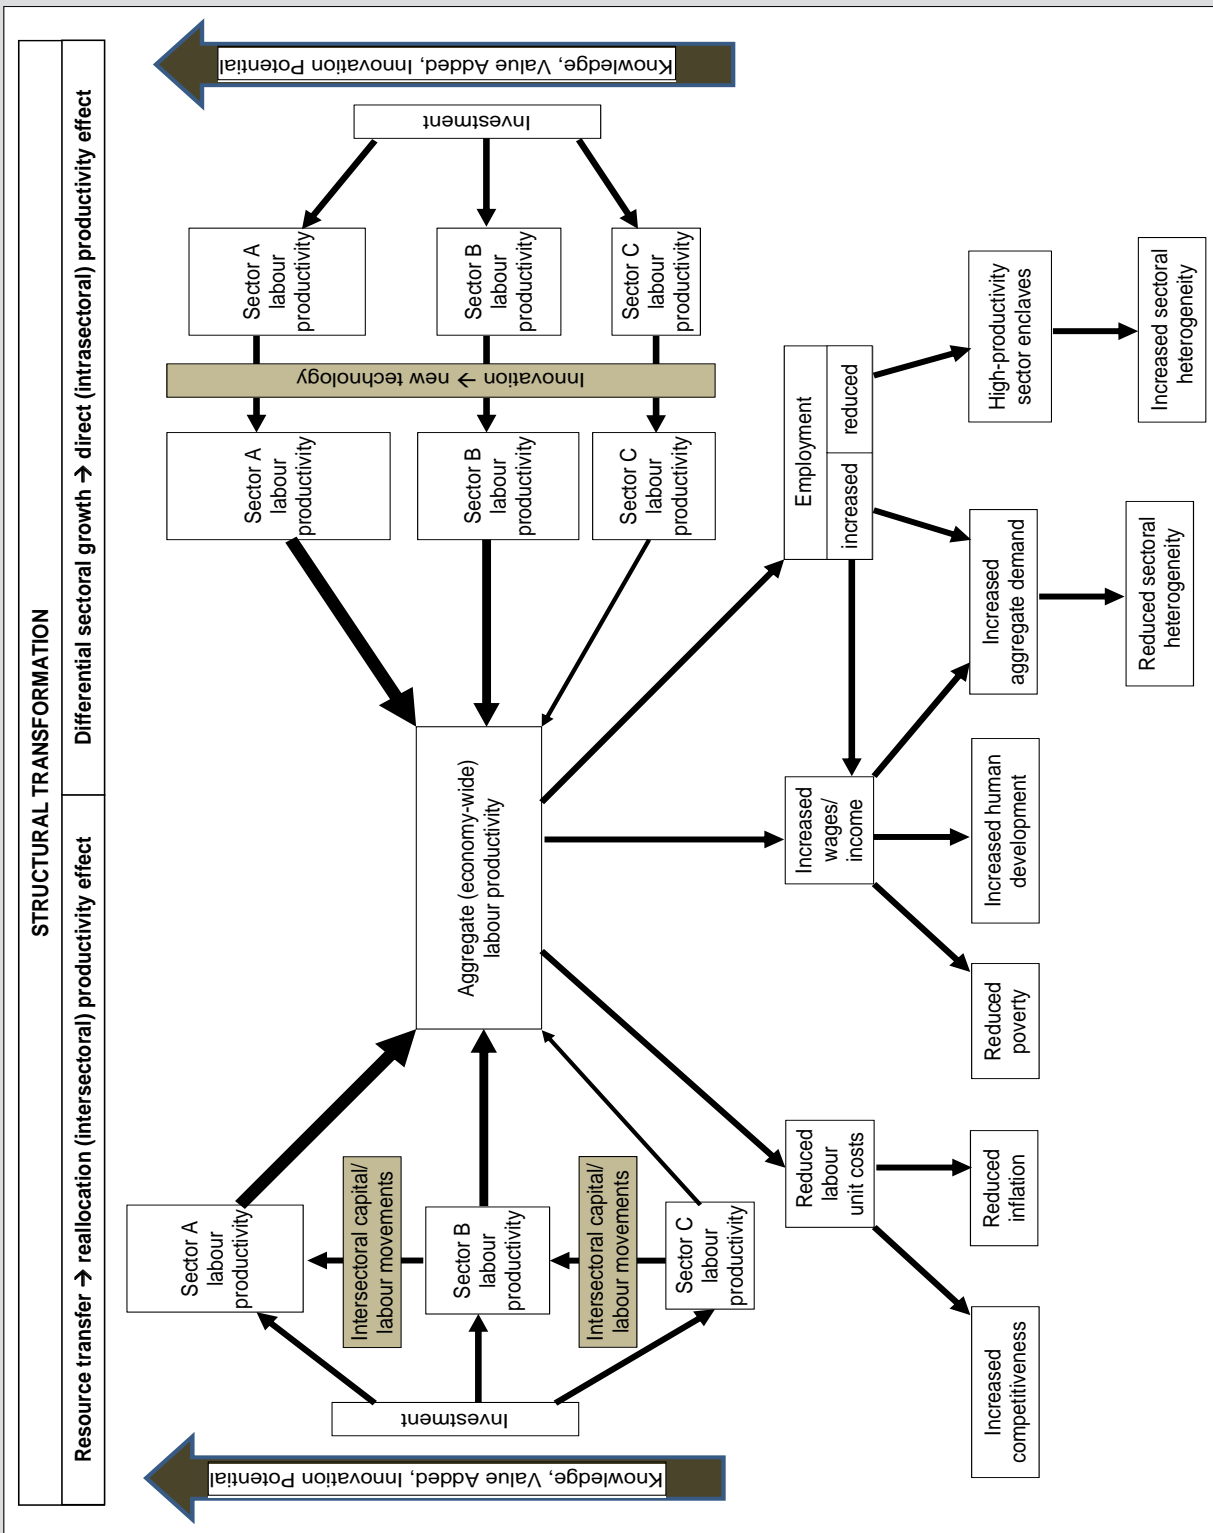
STRUCTURAL TRANSFORMATION

Resource transfer → reallocation (intersectoral) productivity effect

Differential sectoral growth → direct (intrasectoral) productivity effect

Knowledge, Value Added, Innovation Potential

Investment

Sector A labour productivity

Sector B labour productivity

Sector C labour productivity

Innovation ← new technology

Sector A labour productivity

Sector B labour productivity

Sector C labour productivity

Aggregate (economy-wide) labour productivity

Employment

increased

reduced

High-productivity sector enclaves

Increased sectoral heterogeneity

Increased aggregate demand

Reduced sectoral heterogeneity

Increased wages/ income

Increased human development

Reduced poverty

Reduced labour unit costs

Reduced inflation

Increased competitiveness

Sector A labour productivity

Intersectoral capital/ labour movements

Sector B labour productivity

Intersectoral capital/ labour movements

Sector C labour productivity

Investment

Knowledge, Value Added, Innovation Potential